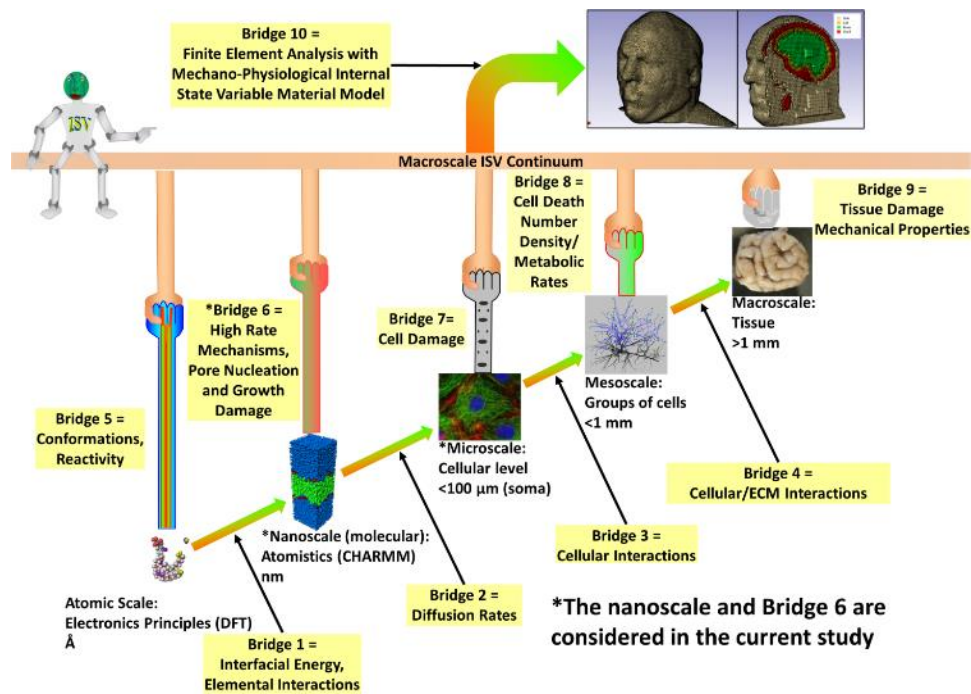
Bridge 10 =
Finite Element Analysis with Mechano-Physiological Internal State Variable Material Model

ISV

Macroscale ISV Continuum

Bridge 8 =
Cell Death Number Density/ Metabolic Rates

Bridge 9 =
Tissue Damage Mechanical Properties

*Bridge 6 =
High Rate Mechanisms, Pore Nucleation and Growth Damage

Bridge 7=
Cell Damage

Macroscale:
Tissue
>1 mm

Mesoscale:
Groups of cells
<1 mm

Bridge 5 =
Conformations, Reactivity

*Microscale:
Cellular level
<100 μm (soma)

Bridge 4 =
Cellular/ECM Interactions

*Nanoscale (molecular):
Atomistics (CHARMM)
nm

Bridge 3 =
Cellular Interactions

Atomic Scale:
Electronics Principles (DFT)
Å

Bridge 2 =
Diffusion Rates

*The nanoscale and Bridge 6 are considered in the current study

Bridge 1 =
Interfacial Energy, Elemental Interactions